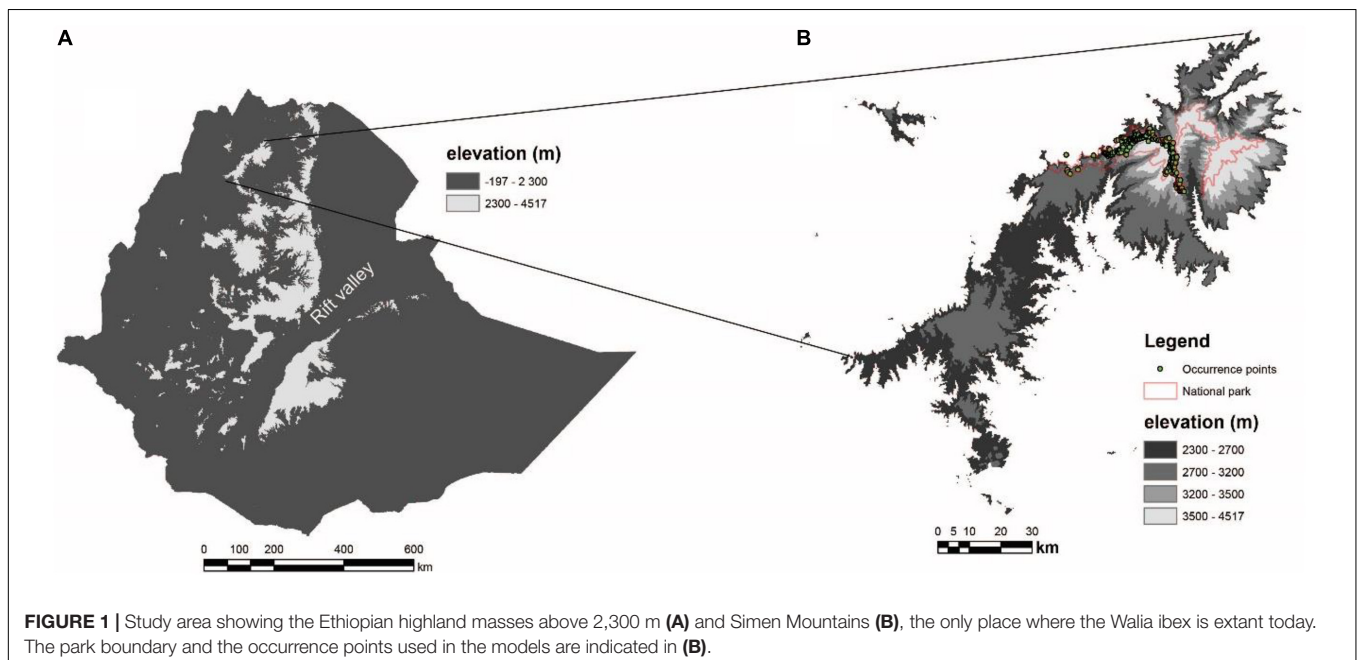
A

elevation (m)
-197 - 2 300
2300 - 4517

Rift valley

0 100 200 400 600
km

B

Legend
Occurrence points
National park

elevation (m)
2300 - 2700
2700 - 3200
3200 - 3500
3500 - 4517

0 5 10 20 30
km

FIGURE 1 | Study area showing the Ethiopian highland masses above 2,300 m (A) and Simen Mountains (B), the only place where the Walia ibex is extant today. The park boundary and the occurrence points used in the models are indicated in (B).